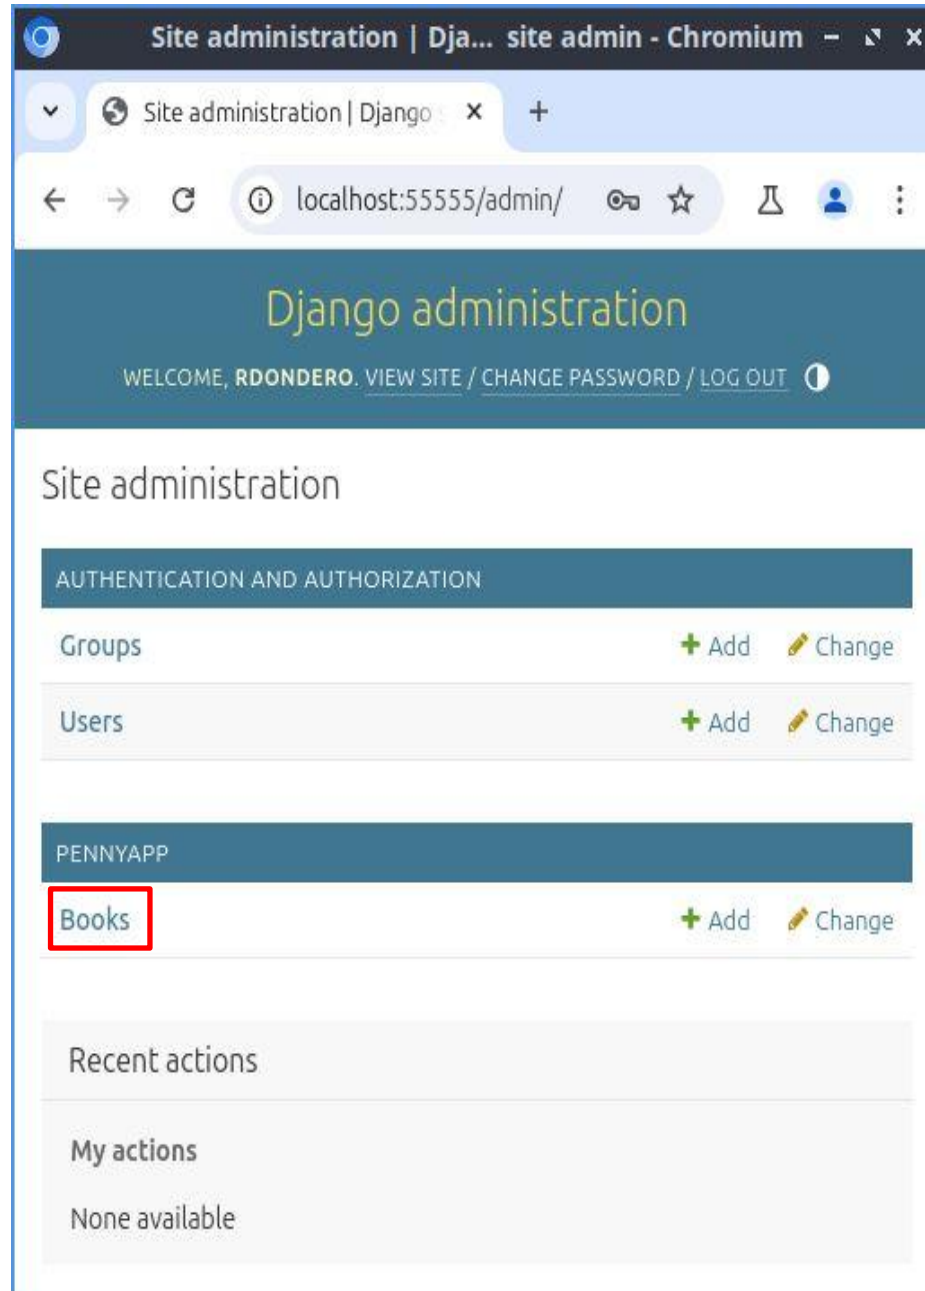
Site administration | Dja... site admin - Chromium

Site administration | Django

localhost:55555/admin/

Django administration

WELCOME, RDONDERO. VIEW SITE / CHANGE PASSWORD / LOG OUT

Site administration

AUTHENTICATION AND AUTHORIZATION

Groups + Add Change

Users + Add Change

PENNYAPP

Books + Add Change

Recent actions

My actions

None available